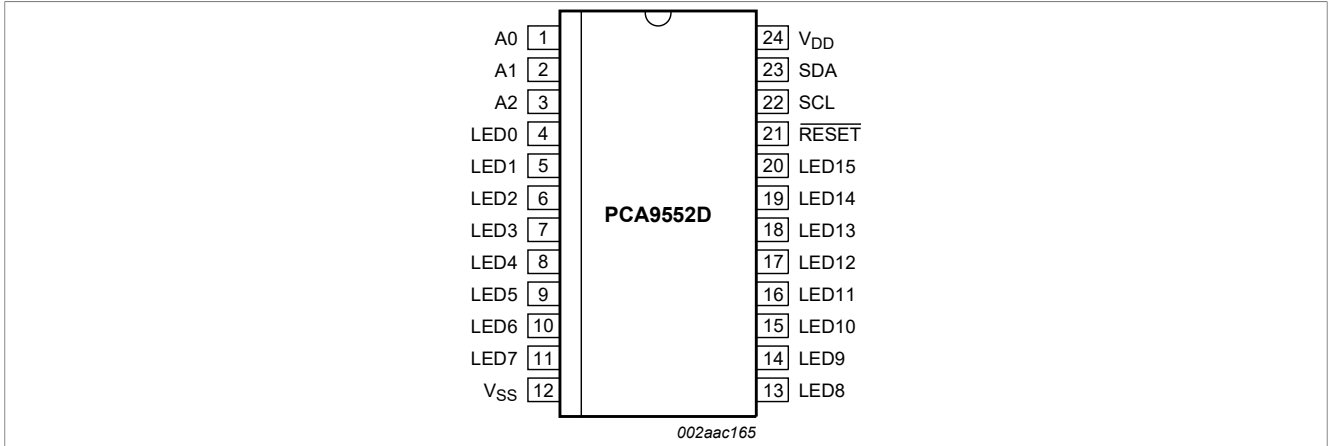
A0 1
A1 2
A2 3
LED0 4
LED1 5
LED2 6
LED3 7
LED4 8
LED5 9
LED6 10
LED7 11
$V_{SS}$ 12

PCA9552D

24 $V_{DD}$
23 SDA
22 SCL
21 $\overline{RESET}$
20 LED15
19 LED14
18 LED13
17 LED12
16 LED11
15 LED10
14 LED9
13 LED8

002aac165